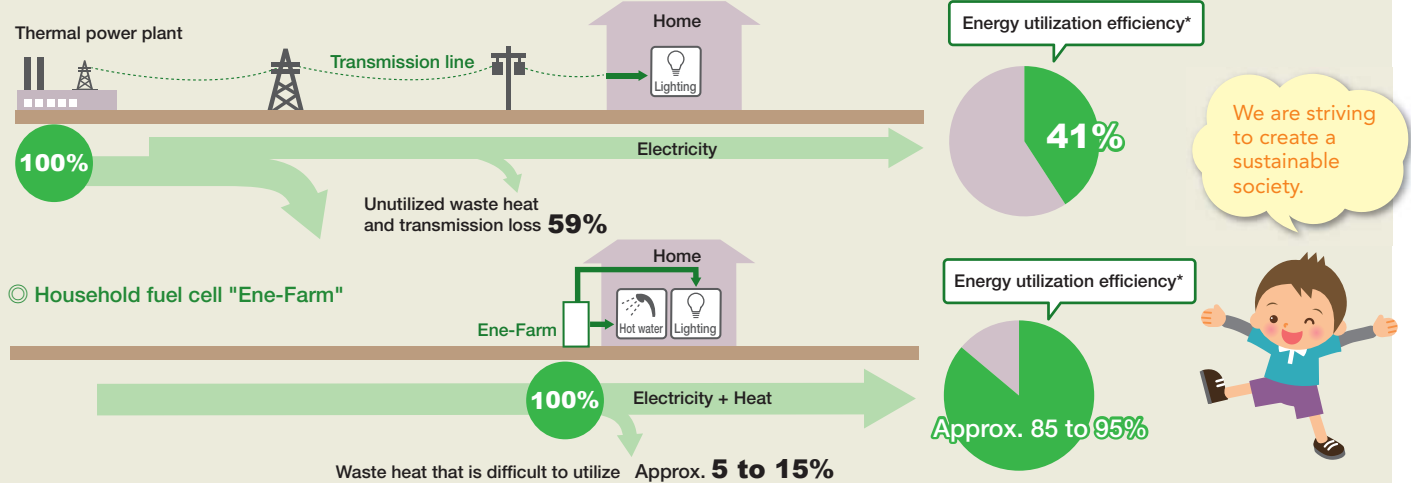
Thermal power plant

Home

Lighting

Transmission line

Energy utilization efficiency*

41%

We are striving to create a sustainable society.

100%

Electricity

Unutilized waste heat and transmission loss 59%

◎ Household fuel cell "Ene-Farm"

Home

Ene-Farm

Hot water

Lighting

Energy utilization efficiency*

100%

Electricity + Heat

Approx. 85 to 95%

Waste heat that is difficult to utilize Approx. 5 to 15%